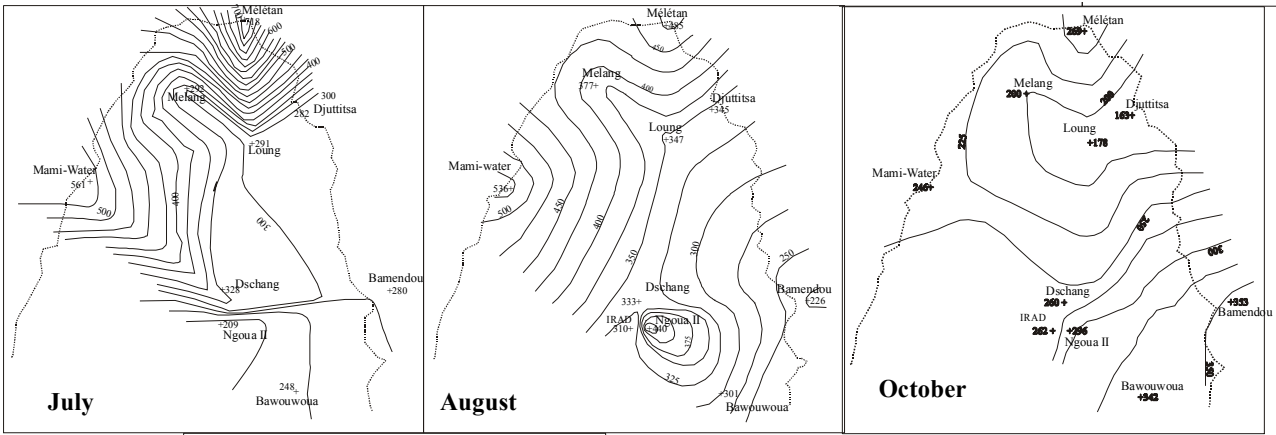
Mélétan
+418
600
500
400
300
Melang
+292
Djuttitsa
282
+291
Loung
Mami-Water
561+
500
400
300
Dschang
+328
Bamendou
+280
+209
Ngoua II
248+
Bawouwoua
July

Mélétan
385
450
Melang
377+
400
Djuttitsa
+345
Loung
+347
Mami-water
536+
500
450
400
350
300
250
Dschang
333+
IRAD
310+
+310
Ngoua II
375
325
Bamendou
+226
+301
Bawouwoua
August

Mélétan
269+
Melang
280 +
250
Djuttitsa
163+
Loung
+178
225
Mami-Water
246+
250
300
Dschang
260 +
IRAD
262 +
+296
Ngoua II
+353
Bamendou
350
Bawouwoua
+342
October